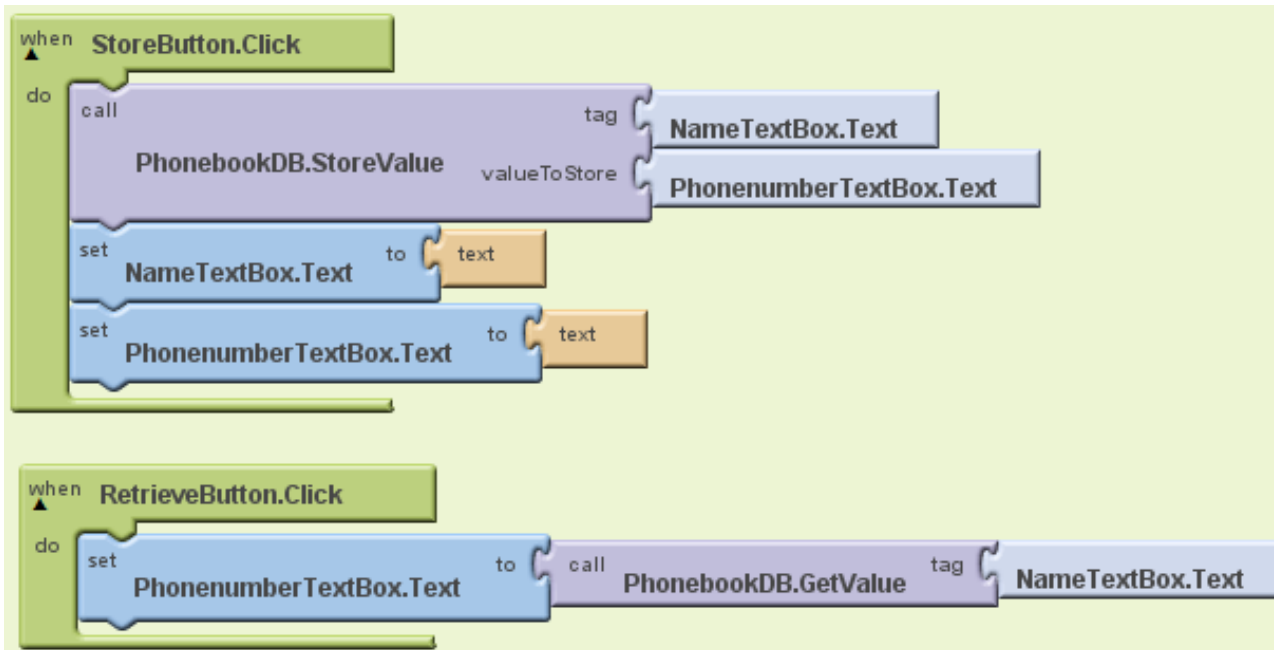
when StoreButton.Click
do call PhonebookDB.StoreValue tag NameTextBox.Text valueToStore PhonenumberTextBox.Text
set NameTextBox.Text to text
set PhonenumberTextBox.Text to text

when RetrieveButton.Click
do set PhonenumberTextBox.Text to call PhonebookDB.GetValue tag NameTextBox.Text